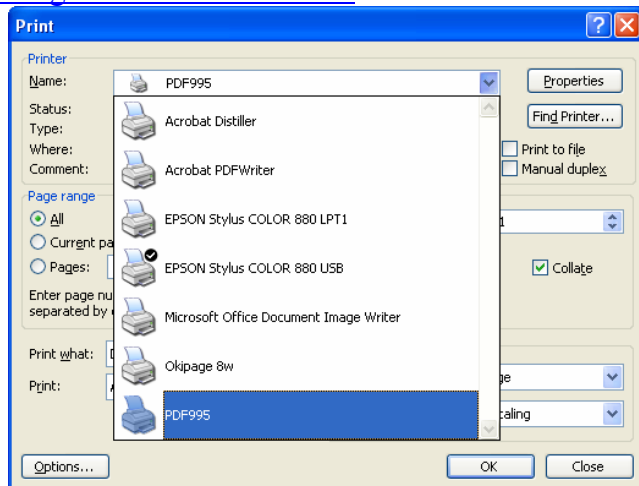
Print

Printer

Name: PDF995

Status:

Type:

Where:

Comment:

Properties

Find Printer...

Print to file

Manual duplex

Acrobat Distiller

Acrobat PDFWriter

EPSON Stylus COLOR 880 LPT1

EPSON Stylus COLOR 880 USB

Microsoft Office Document Image Writer

Okipage 8w

PDF995

Page range

All

Current pa

Pages:

Enter page nu separated by

1

Collate

Print what:

Print:

ge

caling

Options...

OK

Close